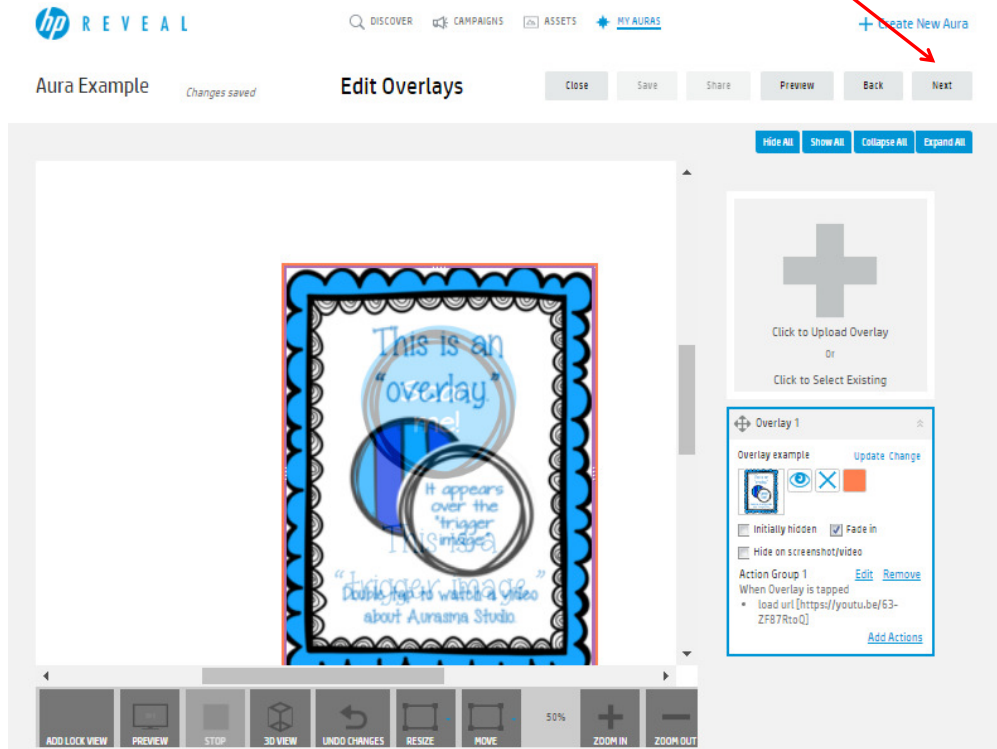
hp REVEAL

DISCOVER CAMPAIGNS ASSETS MY AURAS

+ Create New Aura

Aura Example Changes saved

Edit Overlays

Close Save Share Preview Back Next

Hide All Show All Collapse All Expand All

This is an "overlay" me!

It appears over the "trigger image".

This is a "trigger image"

Double tap to watch a video about Aurasma Studio.

Click to Upload Overlay
Or
Click to Select Existing

Overlay 1

Overlay example Update Change

Initially hidden Fade in

Hide on screenshot/video

Action Group 1 Edit Remove
When Overlay is tapped
• load url [https://youtu.be/63-ZF87RtoQ]
Add Actions

ADD LOCK VIEW PREVIEW STOP 3D VIEW UNDO CHANGES RESIZE MOVE 50% ZOOM IN ZOOM OUT